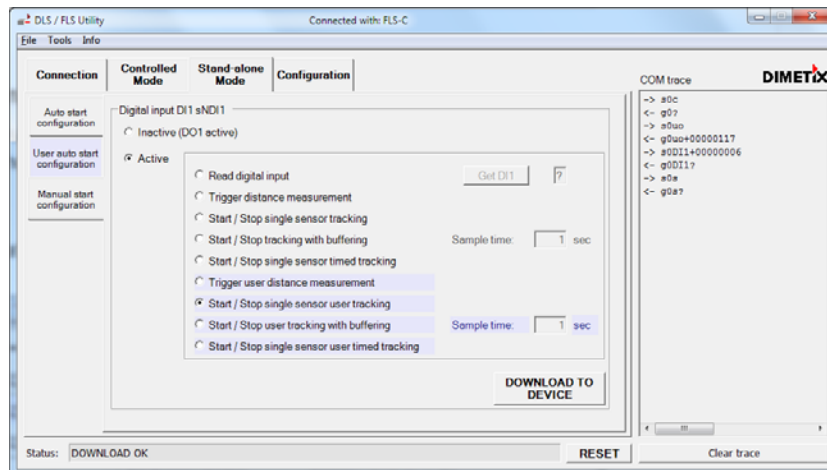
DLS / FLS Utility

Connected with: FLS-C

File Tools Info

Connection

Controlled Mode

Stand-alone Mode

Configuration

COM trace

DIMETIX

Auto start configuration

User auto start configuration

Manual start configuration

Digital input DI1 sNDI1

Inactive (DO1 active)

Active

Read digital input

Get DI1

?

Trigger distance measurement

Start / Stop single sensor tracking

Start / Stop tracking with buffering

Sample time: 1 sec

Start / Stop single sensor timed tracking

Trigger user distance measurement

Start / Stop single sensor user tracking

Start / Stop user tracking with buffering

Sample time: 1 sec

Start / Stop single sensor user timed tracking

DOWNLOAD TO DEVICE

-> s0c
<- g0?
-> s0uo
<- g0uo+00000117
-> s0DI1+00000006
<- g0DI1?
-> s0s
<- g0s?

Status: DOWNLOAD OK

RESET

Clear trace